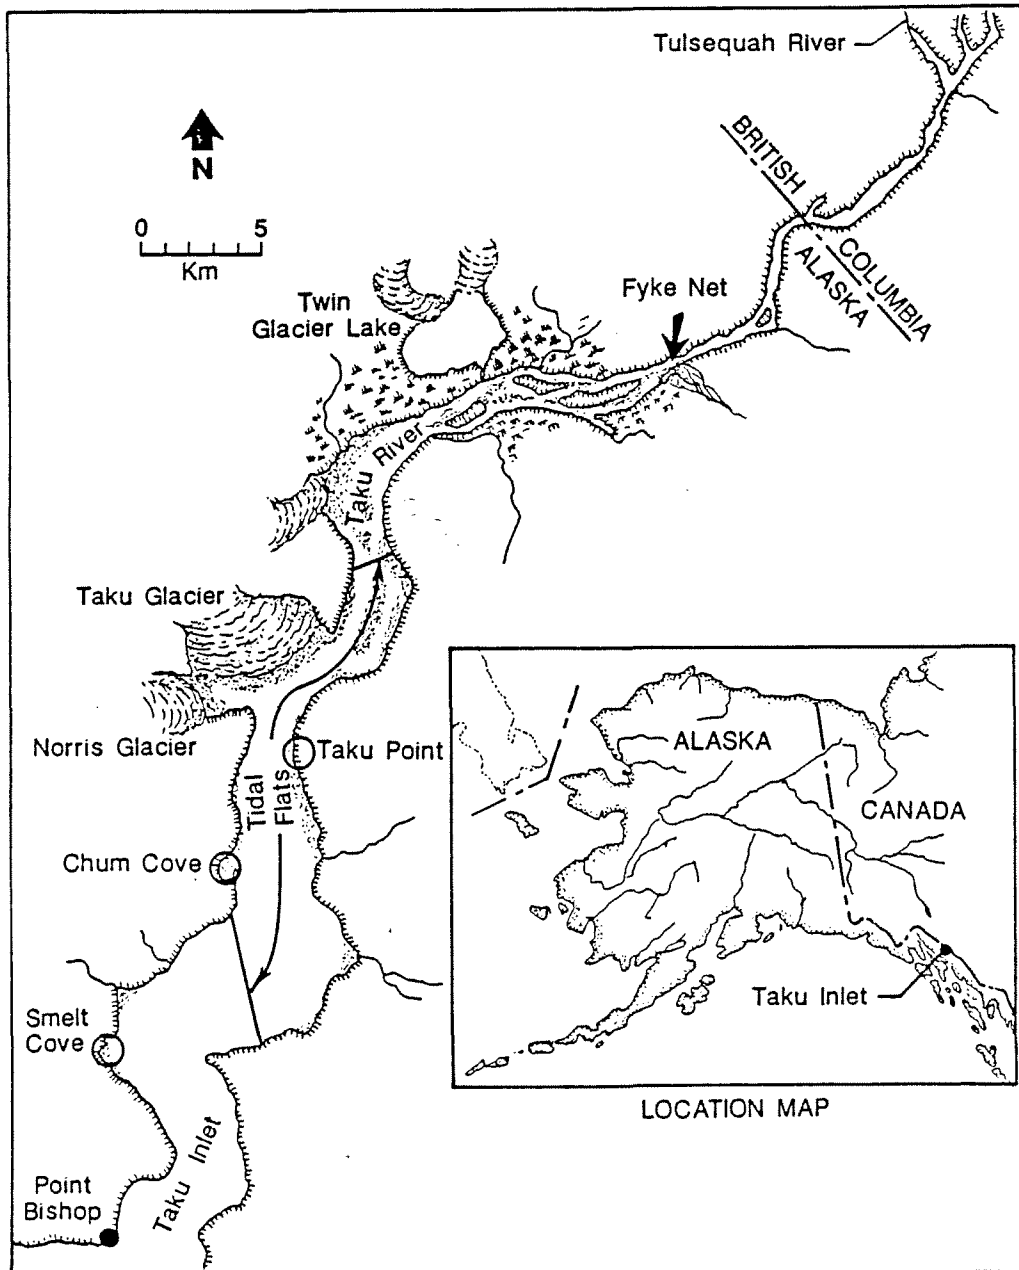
Tulsequah River

N

0 5
Km

BRITISH COLUMBIA
ALASKA

Twin Glacier Lake

Fyke Net

Taku River

Taku Glacier

Norris Glacier

Taku Point

Tidal Flats

Chum Cove

Smelt Cove

Point Bishop

Taku Inlet

ALASKA

CANADA

Taku Inlet

LOCATION MAP